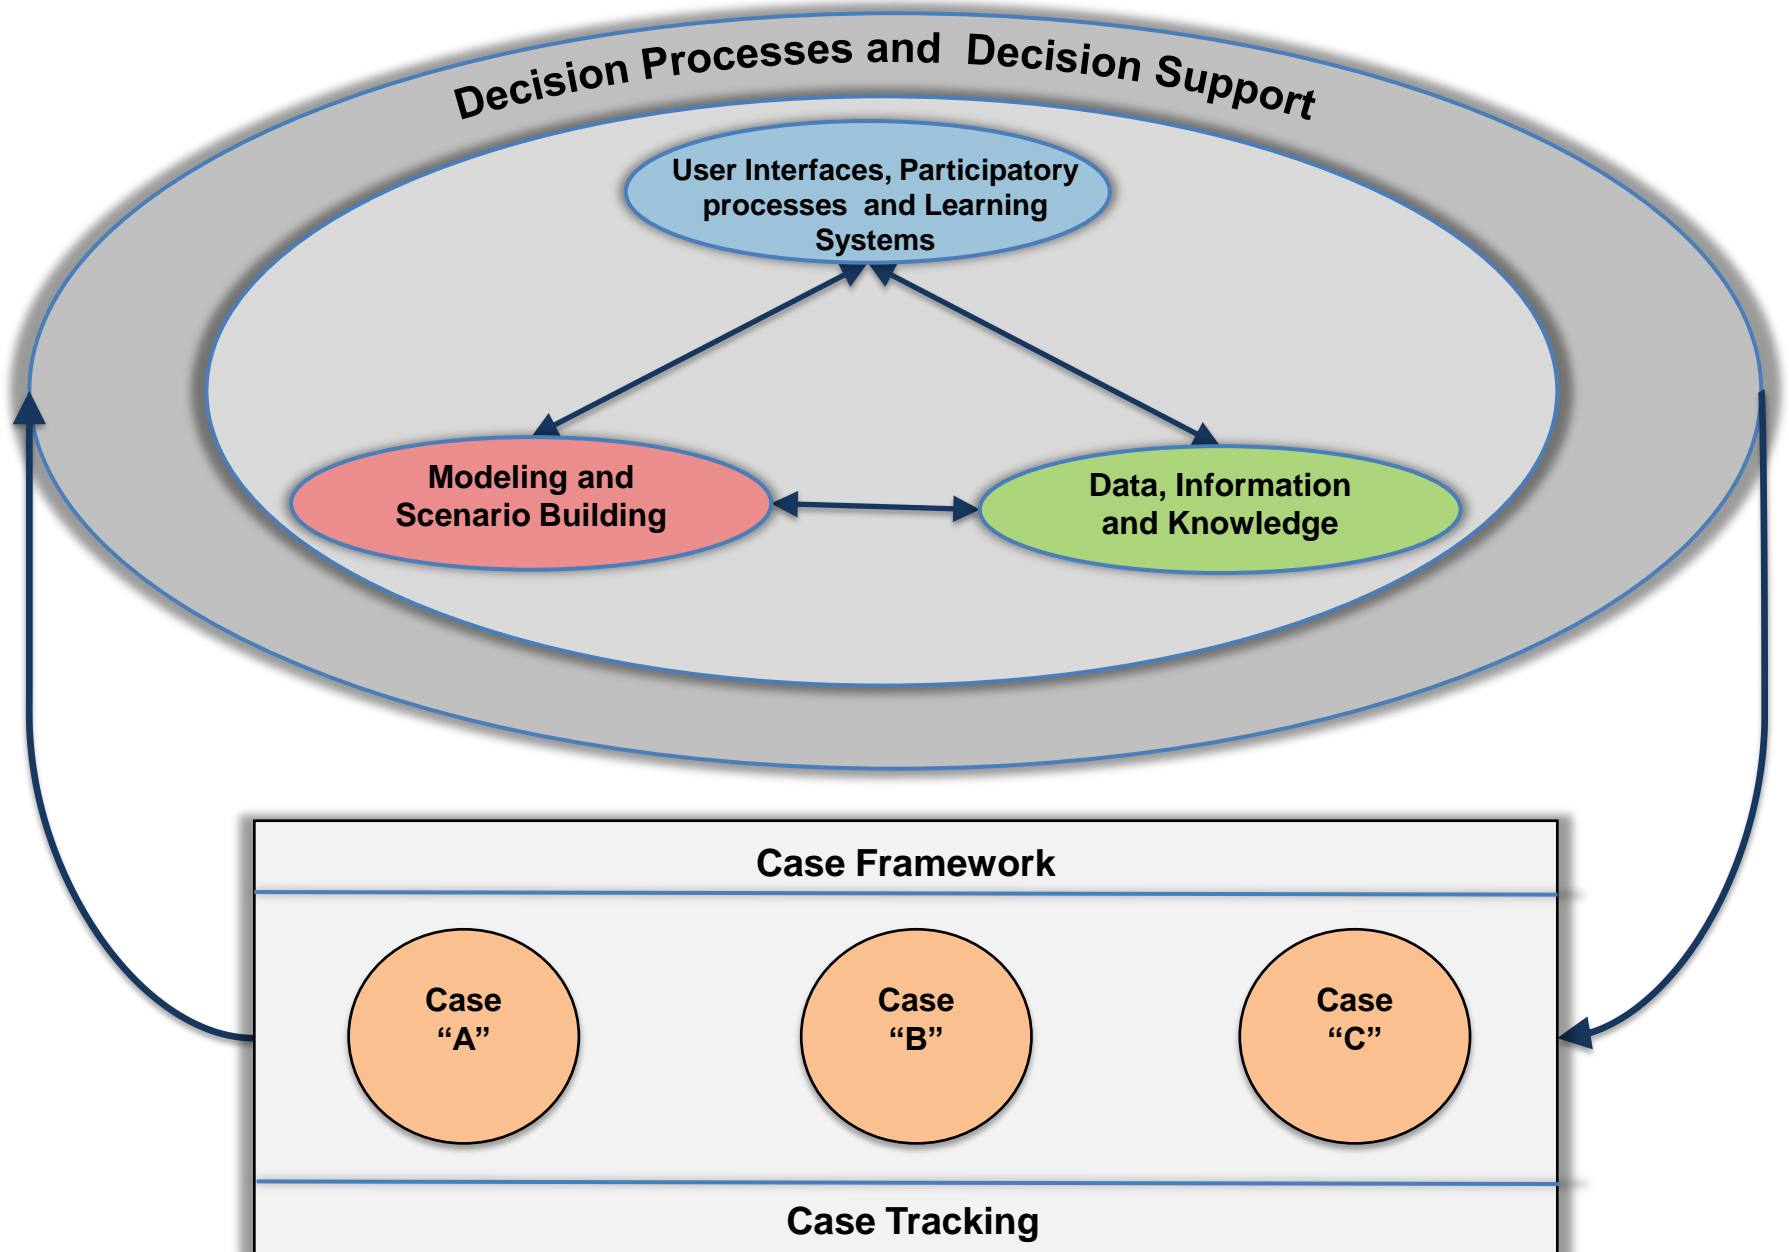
Decision Processes and Decision Support

User Interfaces, Participatory processes and Learning Systems

Modeling and Scenario Building

Data, Information and Knowledge

Case Framework

Case "A"

Case "B"

Case "C"

Case Tracking